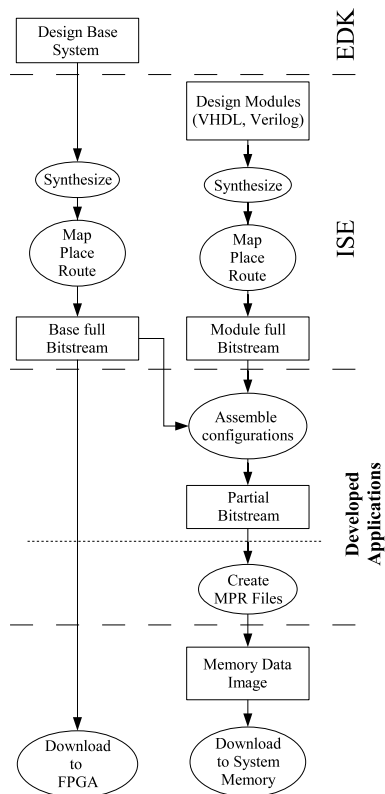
Design Base System

EDK

Design Modules (VHDL, Verilog)

Synthesize

Synthesize

Map Place Route

Map Place Route

ISE

Base full Bitstream

Module full Bitstream

Assemble configurations

Partial Bitstream

Developed Applications

Create MPR Files

Memory Data Image

Download to FPGA

Download to System Memory